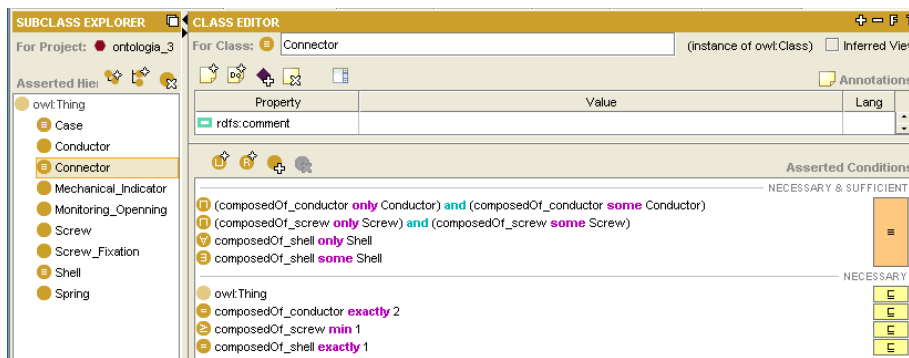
SUBCLASS EXPLORER
For Project: ontologia_3
Asserted Hie
owl:Thing
Case
Conductor
Connector
Mechanical_Indicator
Monitoring_Openning
Screw
Screw_Fixation
Shell
Spring

CLASS EDITOR
For Class: Connector
(instance of owl:Class)
Inferred View
Annotations

| Property | Value | Lang |
|---|---|---|
| rdfs:comment | | |

Asserted Conditions
NECESSARY & SUFFICIENT
(composedOf_conductor only Conductor) and (composedOf_conductor some Conductor)
(composedOf_screw only Screw) and (composedOf_screw some Screw)
composedOf_shell only Shell
composedOf_shell some Shell
≡
NECESSARY
owl:Thing
composedOf_conductor exactly 2
composedOf_screw min 1
composedOf_shell exactly 1
⊑
⊑
⊑
⊑